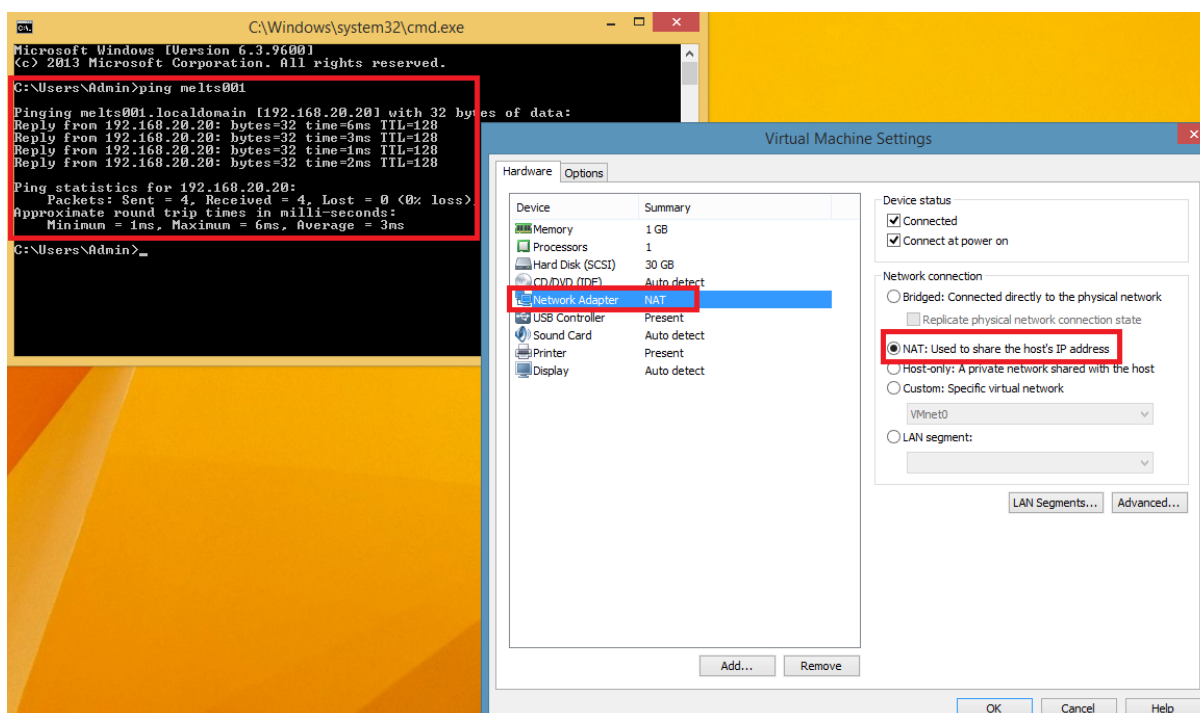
C:\Windows\system32\cmd.exe

Microsoft Windows [Version 6.3.9600]
(c) 2013 Microsoft Corporation. All rights reserved.

C:\Users\Admin>ping melts001

Pinging melts001.localdomain [192.168.20.20] with 32 bytes of data:
Reply from 192.168.20.20: bytes=32 time=6ms TTL=128
Reply from 192.168.20.20: bytes=32 time=3ms TTL=128
Reply from 192.168.20.20: bytes=32 time=1ms TTL=128
Reply from 192.168.20.20: bytes=32 time=2ms TTL=128

Ping statistics for 192.168.20.20:
Packets: Sent = 4, Received = 4, Lost = 0 (0% loss),
Approximate round trip times in milli-seconds:
Minimum = 1ms, Maximum = 6ms, Average = 3ms

C:\Users\Admin>_

Virtual Machine Settings

Hardware Options

| Device | Summary |
|---|---|
| Memory | 1 GB |
| Processors | 1 |
| Hard Disk (SCSI) | 30 GB |
| CD/DVD (IDE) | Auto detect |
| Network Adapter | NAT |
| USB Controller | Present |
| Sound Card | Auto detect |
| Printer | Present |
| Display | Auto detect |

Add... Remove

Device status
Connected
Connect at power on

Network connection
Bridged: Connected directly to the physical network
Replicate physical network connection state
NAT: Used to share the host's IP address
Host-only: A private network shared with the host
Custom: Specific virtual network
VMnet0
LAN segment:

LAN Segments... Advanced...

OK Cancel Help